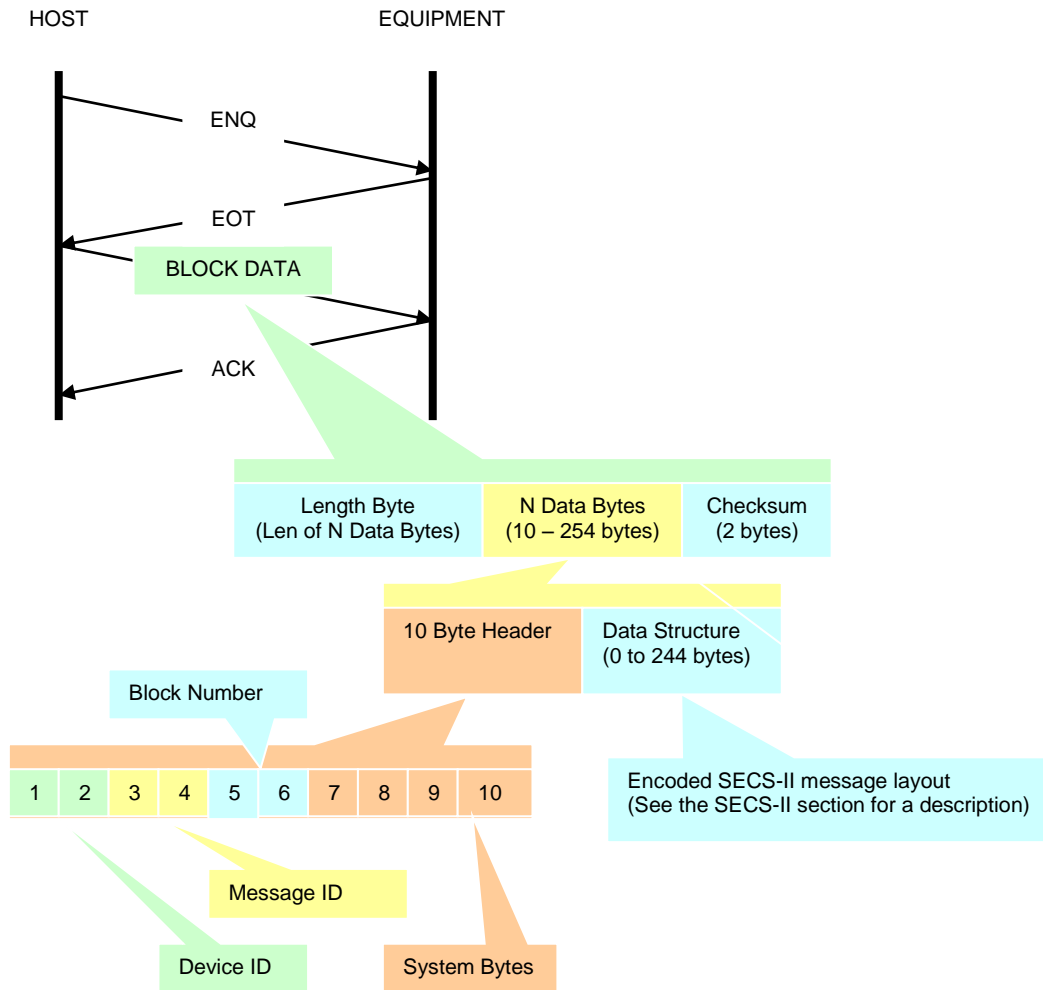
HOST

EQUIPMENT

ENQ

EOT

BLOCK DATA

ACK

| Length Byte (Len of N Data Bytes) | N Data Bytes (10 – 254 bytes) | Checksum (2 bytes) |
|---|---|---|

| 10 Byte Header | Data Structure (0 to 244 bytes) |
|---|---|

Block Number

| 1 | 2 | 3 | 4 | 5 | 6 | 7 | 8 | 9 | 10 |
|---|---|---|---|---|---|---|---|---|---|

Encoded SECS-II message layout
(See the SECS-II section for a description)

Message ID

Device ID

System Bytes